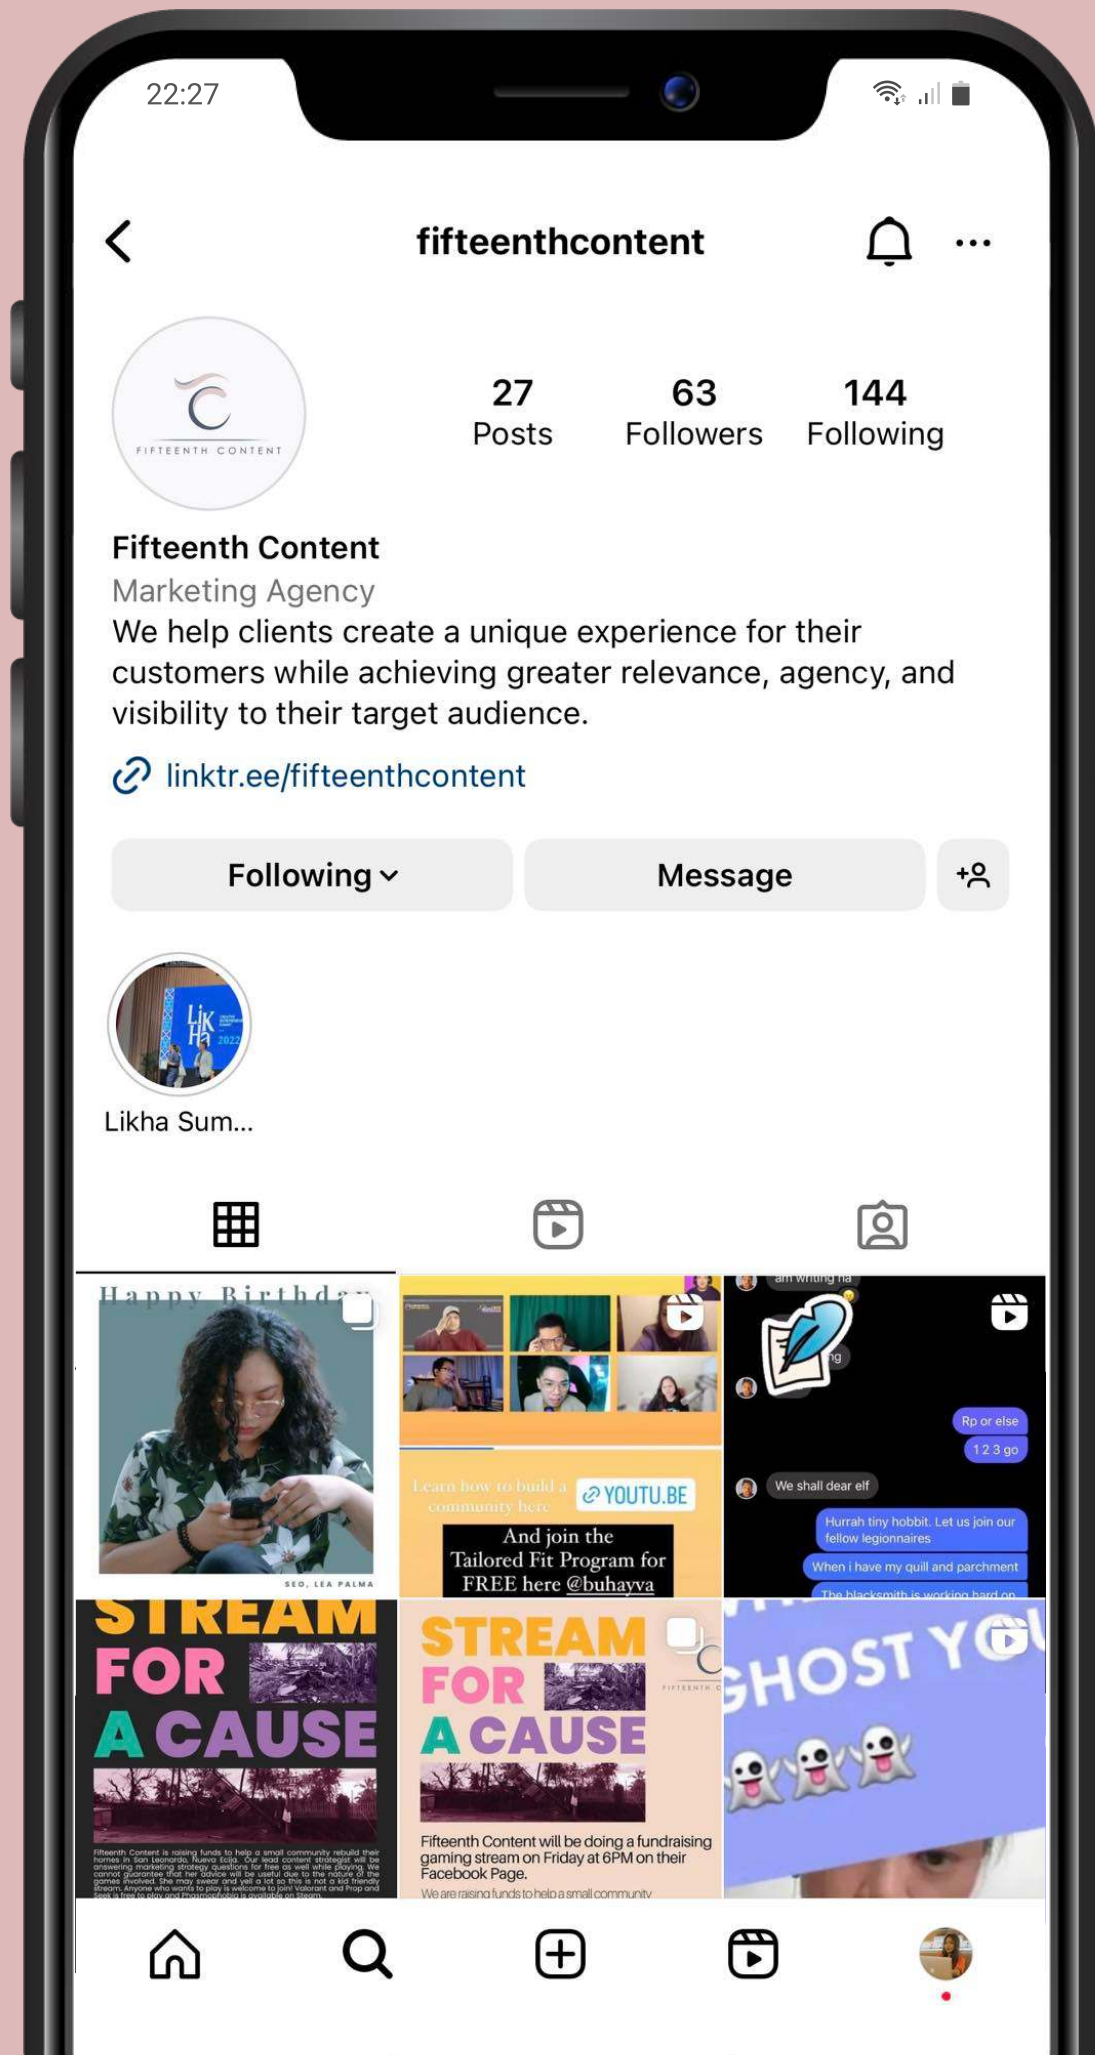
22:27

fifteenthcontent

FIFTEENTH CONTENT

27
Posts

63
Followers

144
Following

Fifteenth Content
Marketing Agency
We help clients create a unique experience for their customers while achieving greater relevance, agency, and visibility to their target audience.

linktr.ee/fifteenthcontent

Following

Message

Likha Sum...

Happy Birthda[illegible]

SEO, LEA PALMA

Learn how to build a community here

YOUTU.BE

And join the Tailored Fit Program for FREE here @buhayva

am writing ha

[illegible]ng

Rp or else

1 2 3 go

We shall dear elf

Hurrah tiny hobbit. Let us join our fellow legionnaires

When i have my quill and parchment

The blacksmith is working hard on

STREAM FOR A CAUSE

Fifteenth Content is raising funds to help a small community rebuild their homes in San Leonardo, Nueva Ecija. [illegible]

STREAM FOR A CAUSE

FIFTEENTH C

Fifteenth Content will be doing a fundraising gaming stream on Friday at 6PM on their Facebook Page.

We are raising funds to help a small community

GHOST YO